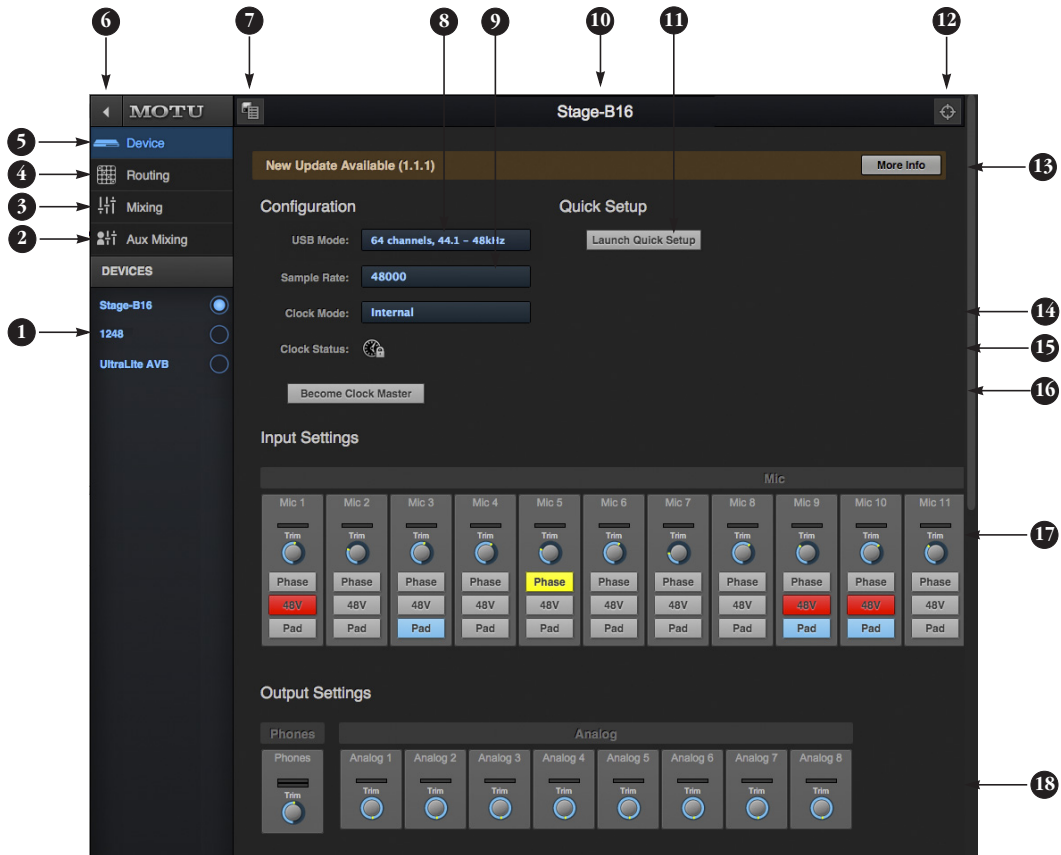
6
7
8
9
10
11
12

MOTU
Stage-B16

5 Device
4 Routing
3 Mixing
2 Aux Mixing
DEVICES
Stage-B16
1 1248
UltraLite AVB

New Update Available (1.1.1)
More Info
13

Configuration
USB Mode: 64 channels, 44.1 - 48kHz
Sample Rate: 48000
Clock Mode: Internal
Clock Status:
Become Clock Master

Quick Setup
Launch Quick Setup

14
15
16

Input Settings

Mic

| Mic 1 | Mic 2 | Mic 3 | Mic 4 | Mic 5 | Mic 6 | Mic 7 | Mic 8 | Mic 9 | Mic 10 | Mic 11 |
|---|---|---|---|---|---|---|---|---|---|---|
| Trim | Trim | Trim | Trim | Trim | Trim | Trim | Trim | Trim | Trim | Trim |
| Phase | Phase | Phase | Phase | Phase | Phase | Phase | Phase | Phase | Phase | Phase |
| 48V | 48V | 48V | 48V | 48V | 48V | 48V | 48V | 48V | 48V | 48V |
| Pad | Pad | Pad | Pad | Pad | Pad | Pad | Pad | Pad | Pad | Pad |

17

Output Settings

Phones
Phones
Trim

Analog
| Analog 1 | Analog 2 | Analog 3 | Analog 4 | Analog 5 | Analog 6 | Analog 7 | Analog 8 |
|---|---|---|---|---|---|---|---|
| Trim | Trim | Trim | Trim | Trim | Trim | Trim | Trim |

18